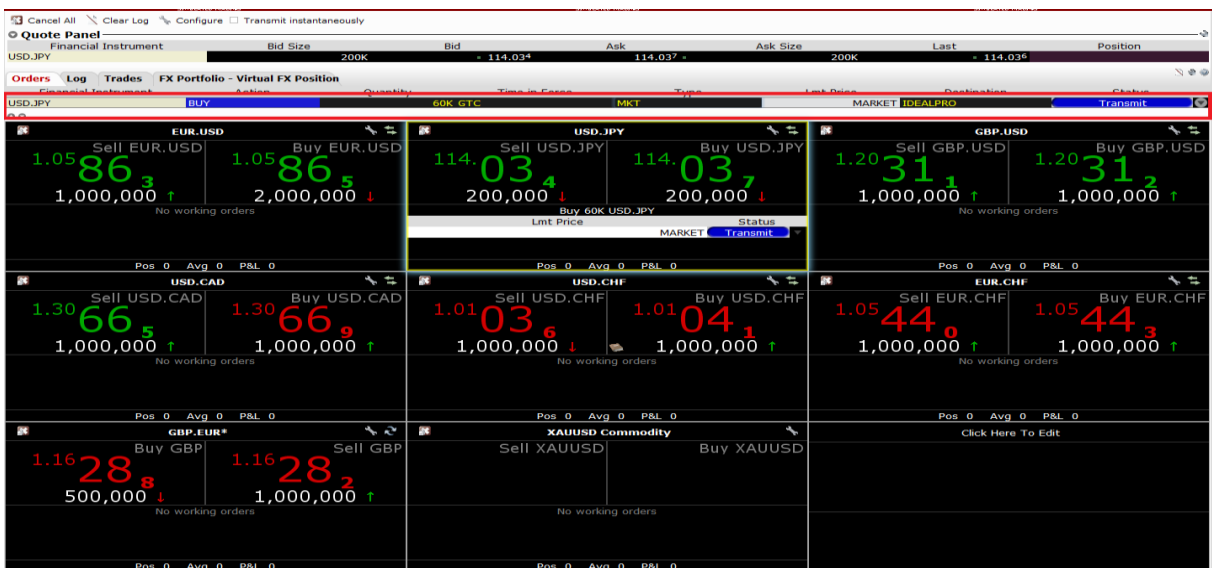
Cancel All Clear Log Configure Transmit instantaneously

Quote Panel

| Financial Instrument | Bid Size | Bid | Ask | Ask Size | Last | Position |
|---|---|---|---|---|---|---|
| USD.JPY | 200K | 114.034 | 114.037 | 200K | 114.036 | |

Orders Log Trades FX Portfolio - Virtual FX Position

Financial Instrument Action Quantity Time in Force Type Lmt Price Destination Status

USD.JPY BUY 60K GTC MKT MARKET IDEALPRO Transmit

EUR.USD
Sell EUR.USD Buy EUR.USD
1.05 86 3 1.05 86 5
1,000,000 2,000,000
No working orders
Pos 0 Avg 0 P&L 0

USD.JPY
Sell USD.JPY Buy USD.JPY
114. 03 4 114. 03 7
200,000 200,000
Buy 60K USD.JPY
Lmt Price Status
MARKET Transmit
Pos 0 Avg 0 P&L 0

GBP.USD
Sell GBP.USD Buy GBP.USD
1.20 31 1 1.20 31 2
1,000,000 1,000,000
No working orders
Pos 0 Avg 0 P&L 0

USD.CAD
Sell USD.CAD Buy USD.CAD
1.30 66 5 1.30 66 9
1,000,000 1,000,000
No working orders
Pos 0 Avg 0 P&L 0

USD.CHF
Sell USD.CHF Buy USD.CHF
1.01 03 6 1.01 04 1
1,000,000 1,000,000
No working orders
Pos 0 Avg 0 P&L 0

EUR.CHF
Sell EUR.CHF Buy EUR.CHF
1.05 44 0 1.05 44 3
1,000,000 1,000,000
No working orders
Pos 0 Avg 0 P&L 0

GBP.EUR*
Buy GBP Sell GBP
1.16 28 8 1.16 28 2
500,000 1,000,000
No working orders
Pos 0 Avg 0 P&L 0

XAUUSD Commodity
Sell XAUUSD Buy XAUUSD
No working orders
Pos 0 Avg 0 P&L 0

Click Here To Edit